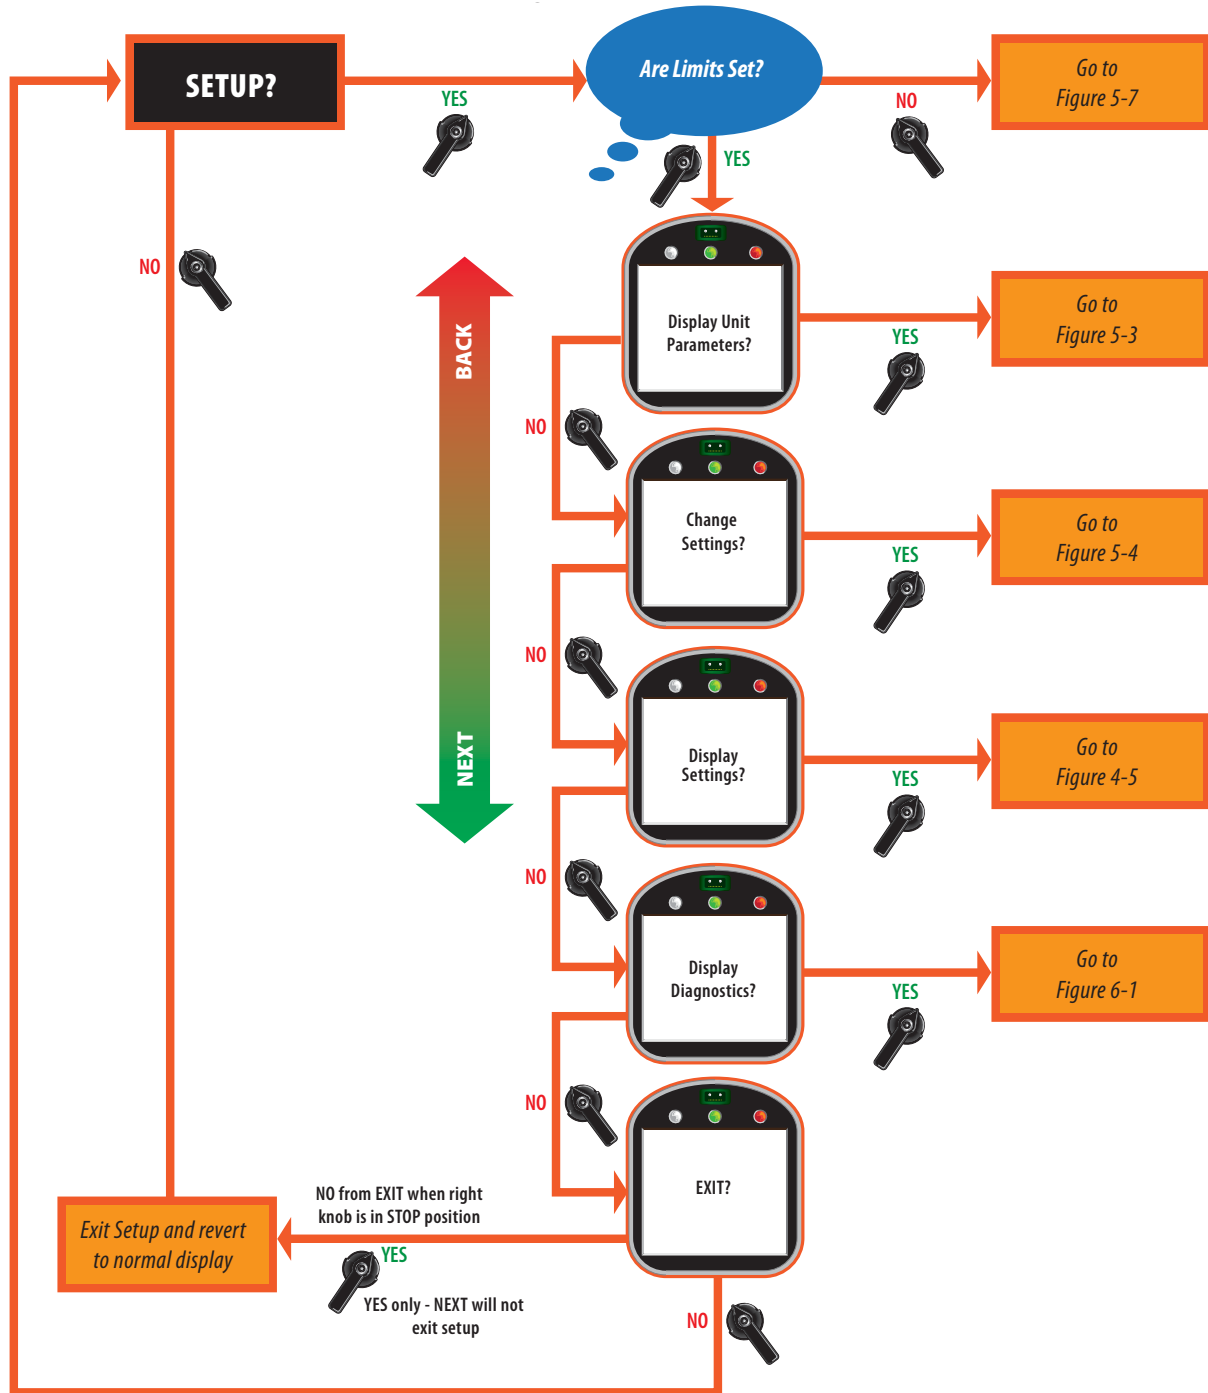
SETUP?

YES

Are Limits Set?

NO

Go to Figure 5-7

YES

NO

BACK

NEXT

Display Unit Parameters?

YES

Go to Figure 5-3

NO

Change Settings?

YES

Go to Figure 5-4

NO

Display Settings?

YES

Go to Figure 4-5

NO

Display Diagnostics?

YES

Go to Figure 6-1

NO

EXIT?

NO from EXIT when right knob is in STOP position

Exit Setup and revert to normal display

YES

YES only - NEXT will not exit setup

NO